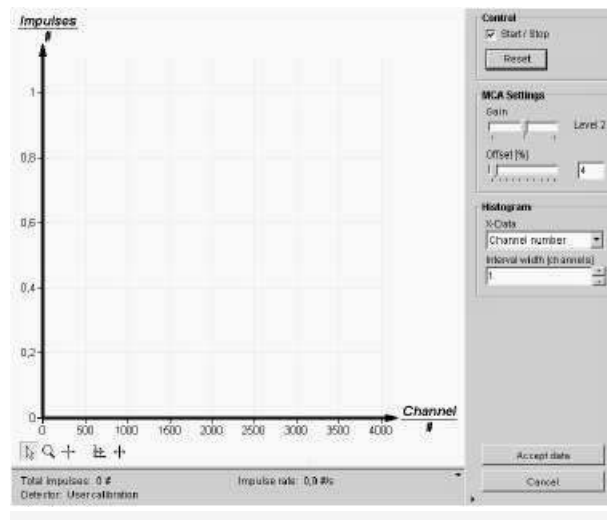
Impulses
#

1
0,8
0,6
0,4
0,2
0

0 500 1000 1500 2000 2500 3000 3500 4000

Channel
#

Total impulses: 0 #
Detector: User calibration

Impulse rate: 0,0 #/s

Control
Start / Stop
Reset

MCA Settings
Gain
Level 2
Offset [%]
4

Histogram
X-Data
Channel number
Interval width (channels)
1

Accept data
Cancel